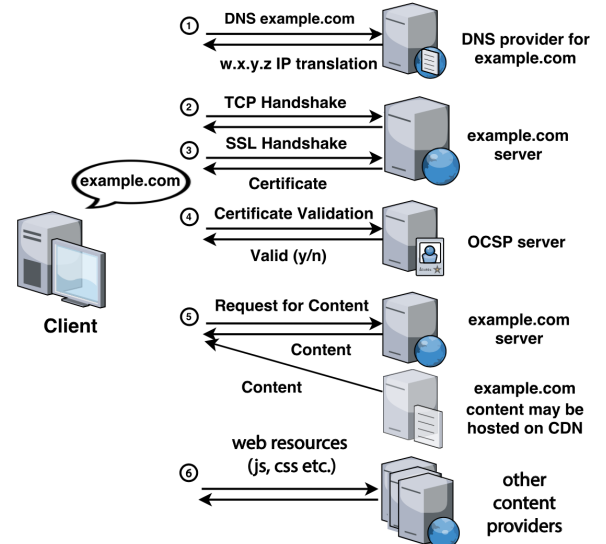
1 DNS example.com

w.x.y.z IP translation

DNS provider for example.com

2 TCP Handshake

3 SSL Handshake

Certificate

example.com server

example.com

4 Certificate Validation

Valid (y/n)

OCSP server

Client

5 Request for Content

Content

example.com server

Content

example.com content may be hosted on CDN

web resources (js, css etc.)

6

other content providers